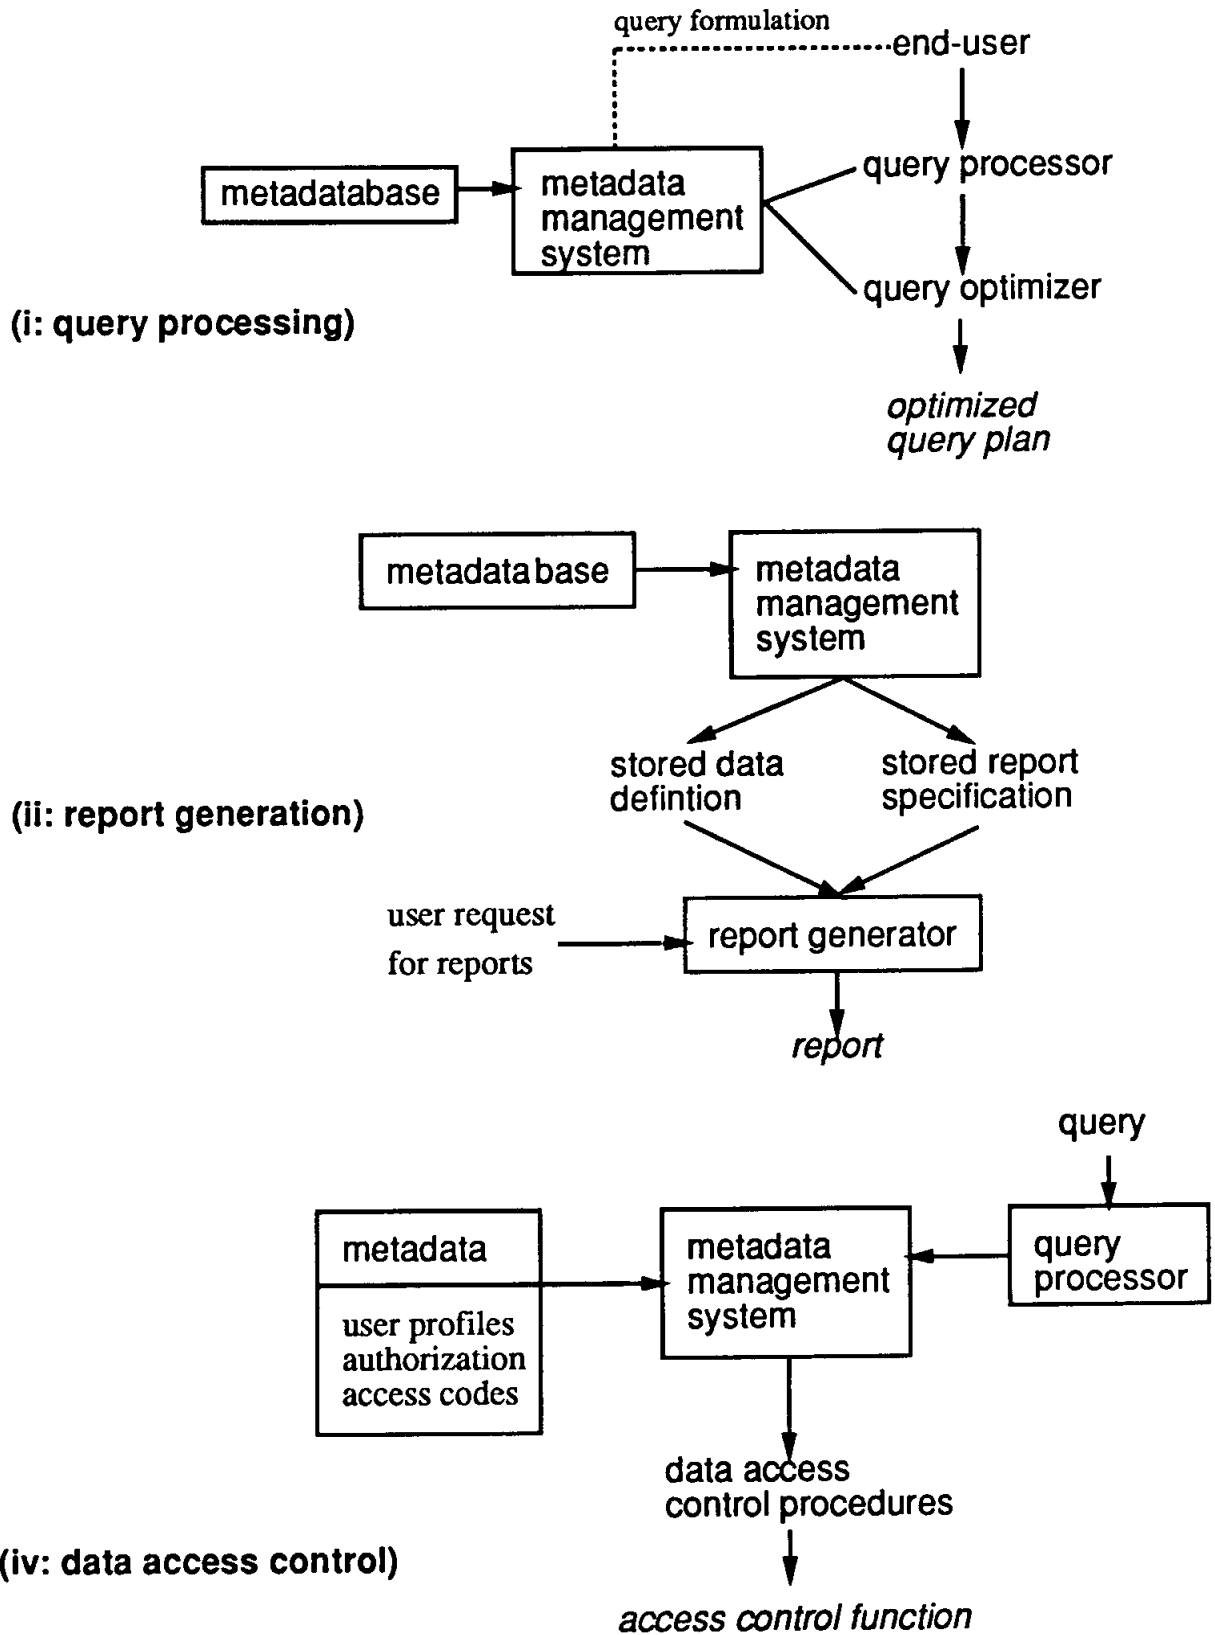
query formulation
end-user
metadatabase
metadata management system
query processor
query optimizer
optimized query plan
(i: query processing)

metadata base
metadata management system
stored data defintion
stored report specification
(ii: report generation)
user request for reports
report generator
report

query
metadata
user profiles authorization access codes
metadata management system
query processor
data access control procedures
(iv: data access control)
access control function